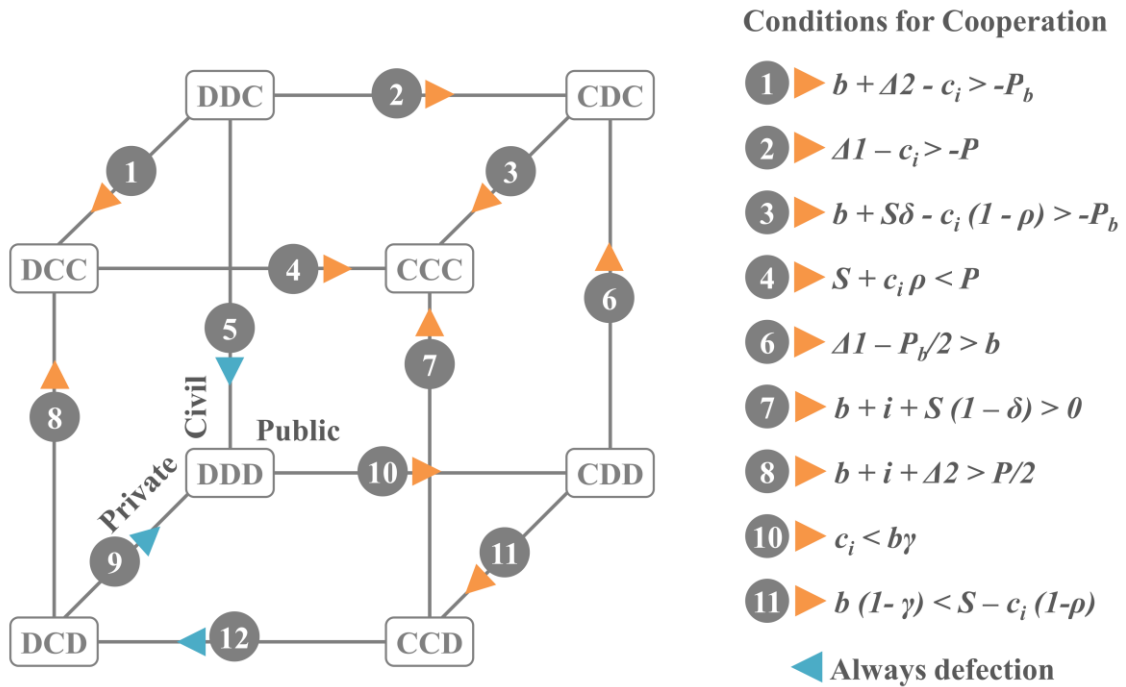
DDC
2
CDC
1
3
DCC
4
CCC
6
5
7
8
Civil
Public
DDD
10
CDD
Private
9
11
DCD
12
CCD

Conditions for Cooperation

1 $b + \Delta 2 - c_i > -P_b$

2 $\Delta 1 - c_i > -P$

3 $b + S\delta - c_i\ (1 - \rho) > -P_b$

4 $S + c_i\,\rho < P$

6 $\Delta 1 - P_b/2 > b$

7 $b + i + S\ (1 - \delta) > 0$

8 $b + i + \Delta 2 > P/2$

10 $c_i < b\gamma$

11 $b\ (1- \gamma) < S - c_i\ (1-\rho)$

Always defection